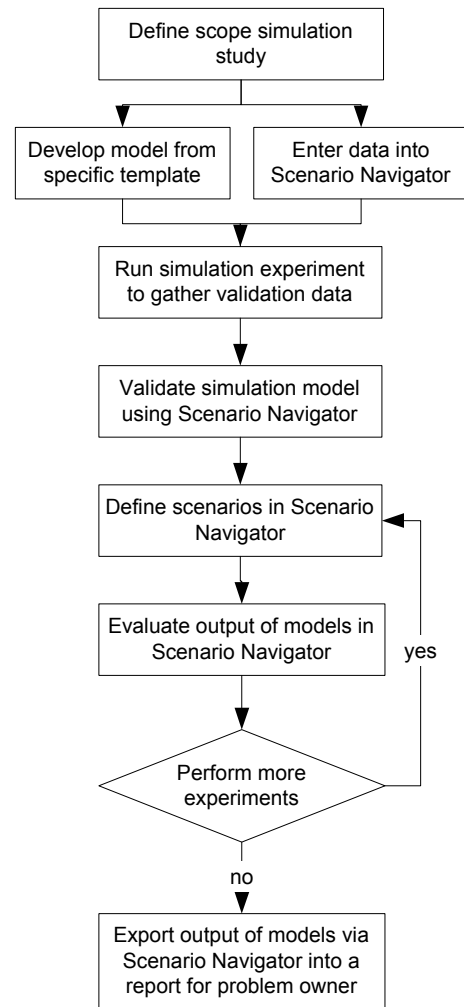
Define scope simulation study

Develop model from specific template

Enter data into Scenario Navigator

Run simulation experiment to gather validation data

Validate simulation model using Scenario Navigator

Define scenarios in Scenario Navigator

Evaluate output of models in Scenario Navigator

yes

Perform more experiments

no

Export output of models via Scenario Navigator into a report for problem owner